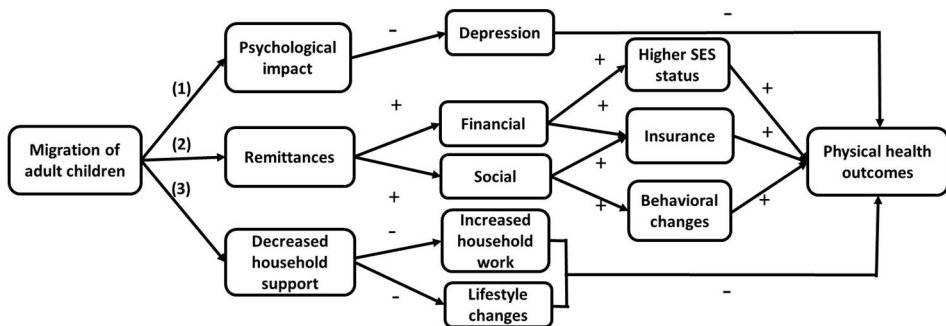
Migration of adult children

(1)

(2)

(3)

Psychological impact

-

Depression

-

Remittances

+

Financial

Social

+

Decreased household support

-

Increased household work

-

Lifestyle changes

+

Higher SES status

+

Insurance

+

Behavioral changes

+

+

+

+

Physical health outcomes

-